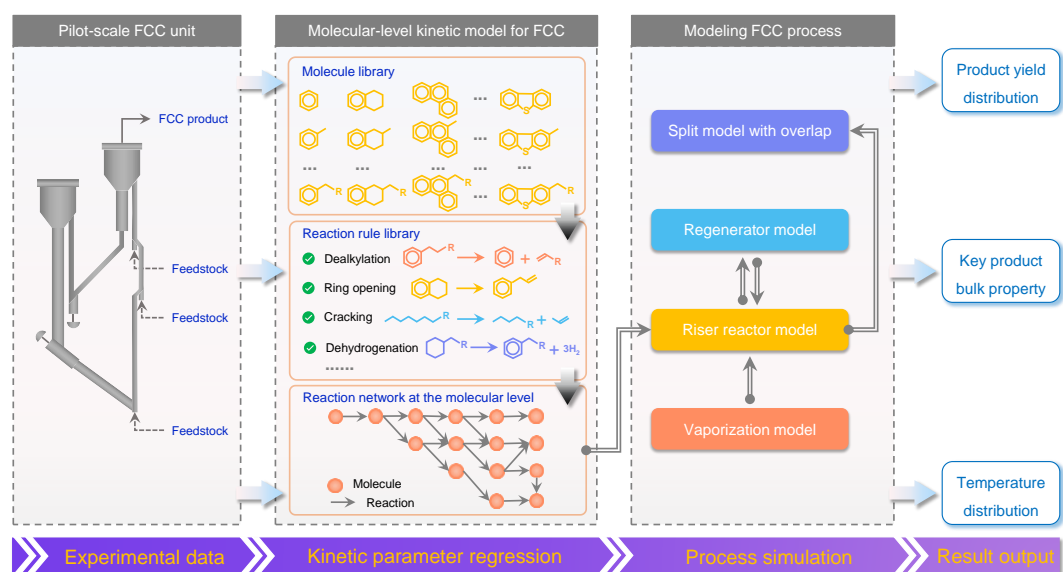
Pilot-scale FCC unit

FCC product

Feedstock

Feedstock

Feedstock

Molecular-level kinetic model for FCC

Molecule library

...
...
...
...
...
...
...
...

R
R
R
R

Reaction rule library

Dealkylation

Ring opening

Cracking

Dehydrogenation

......

Reaction network at the molecular level

Molecule

Reaction

Modeling FCC process

Split model with overlap

Regenerator model

Riser reactor model

Vaporization model

Product yield distribution

Key product bulk property

Temperature distribution

Experimental data

Kinetic parameter regression

Process simulation

Result output